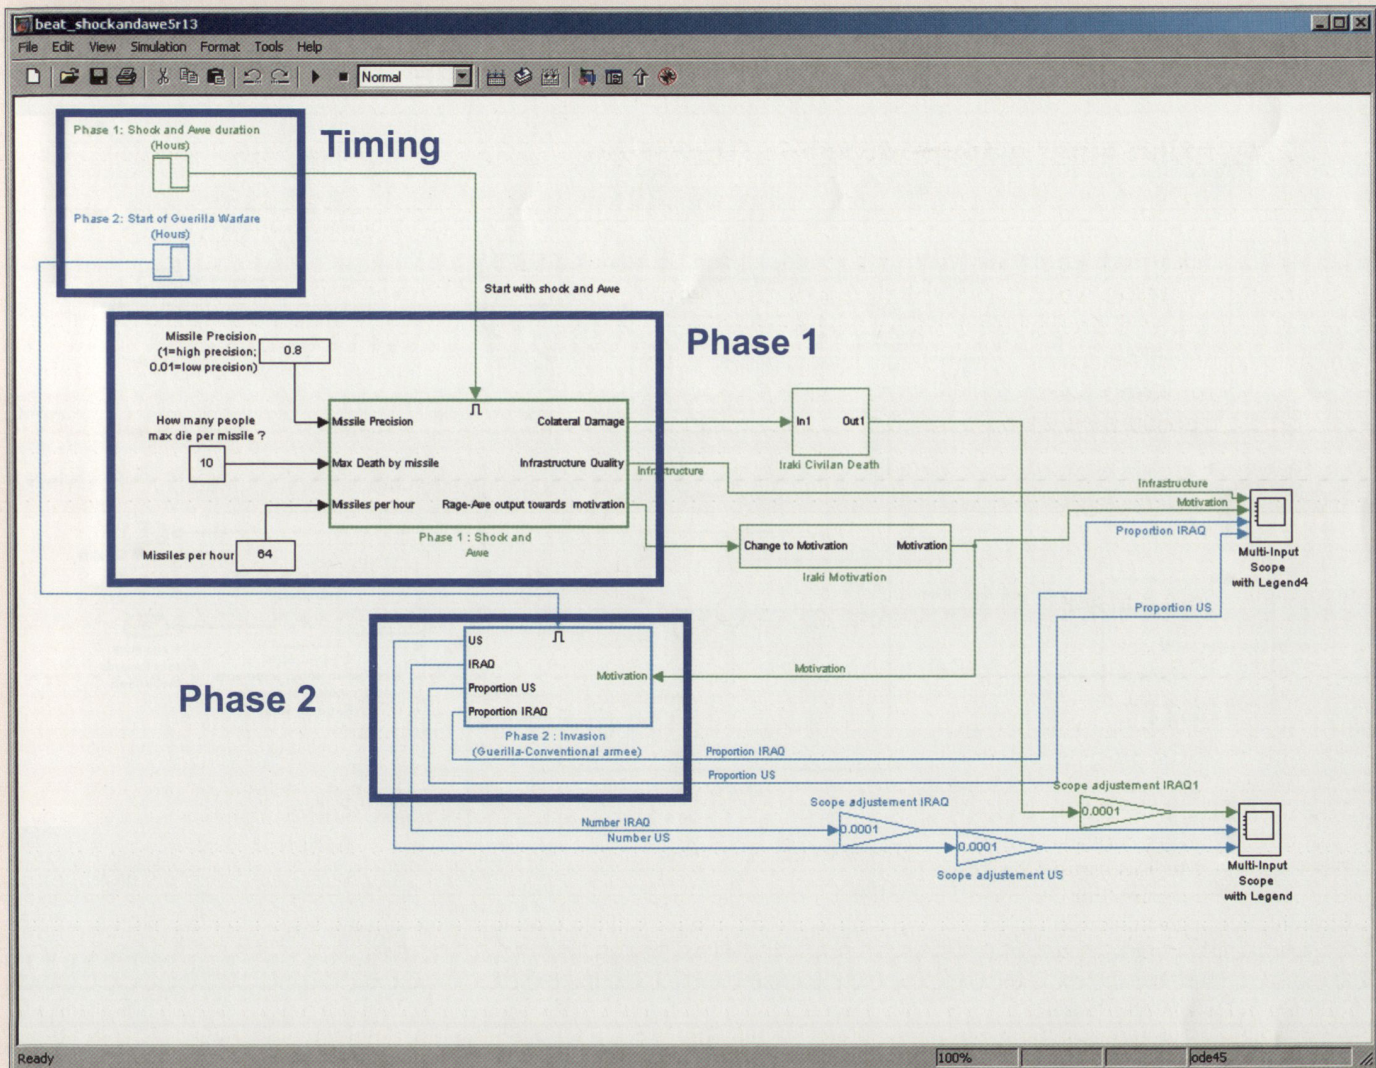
beat_shockandawe5r13

File Edit View Simulation Format Tools Help

Normal

Phase 1: Shock and Awe duration (Hours)

Phase 2: Start of Guerilla Warfare (Hours)

Timing

Start with shock and Awe

Phase 1

Missile Precision (1=high precision; 0.01=low precision)

0.8

How many people max die per missile ?

10

Missiles per hour

64

Missile Precision

Max Death by missile

Missiles per hour

Collateral Damage

Infrastructure Quality

Rage-Awe output towards motivation

Phase 1 : Shock and Awe

Infrastructure

In1

Out1

Iraki Civilan Death

Infrastructure

Motivation

Proportion IRAQ

Change to Motivation

Motivation

Iraki Motivation

Multi-Input Scope with Legend4

Proportion US

Phase 2

US

IRAQ

Proportion US

Proportion IRAQ

Motivation

Phase 2 : Invasion (Guerilla-Conventional armee)

Motivation

Proportion IRAQ

Proportion US

Scope adjustement IRAQ1

0.0001

Scope adjustement IRAQ

Number IRAQ

Number US

0.0001

0.0001

Scope adjustement US

Multi-Input Scope with Legend

Ready

100%

ode45